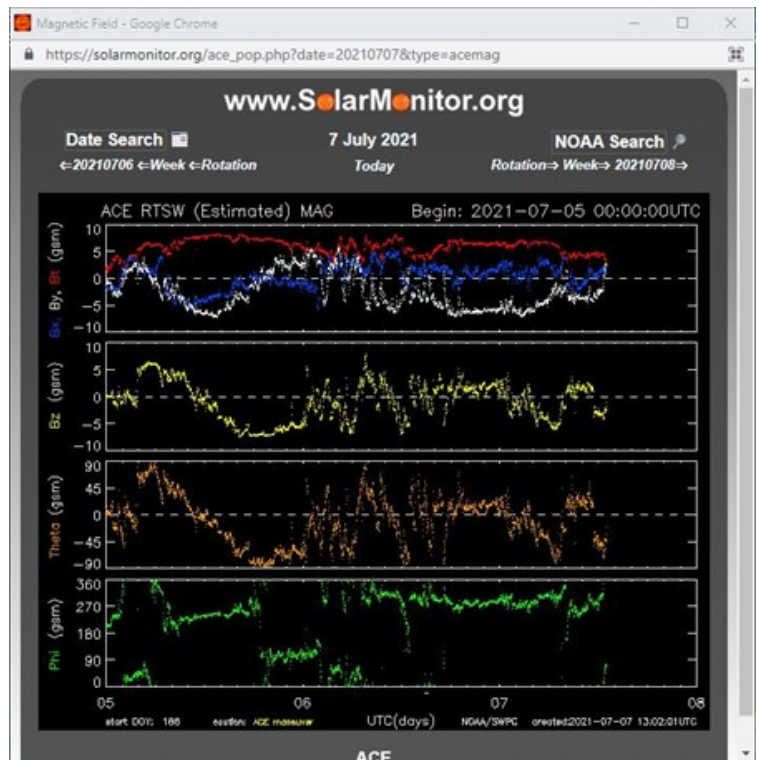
Magnetic Field - Google Chrome

https://solarmonitor.org/ace_pop.php?date=20210707&type=acemag

www.SolarMonitor.org

Date Search
⇐20210706 ⇐Week ⇐Rotation

7 July 2021
Today

NOAA Search
Rotation⇒ Week⇒ 20210708⇒

ACE RTSW (Estimated) MAG
Begin: 2021-07-05 00:00:00UTC

Bx, By, Bt (gsm)
10
5
0
-5
-10

Bz (gsm)
10
5
0
-5
-10

Theta (gsm)
90
45
0
-45
-90

Phi (gsm)
360
270
180
90
0

05
06
07
08

start DOY: 186
caution: ACE maneuver
UTC(days)
NOAA/SWPC
created:2021-07-07 13:02:01UTC

ACE